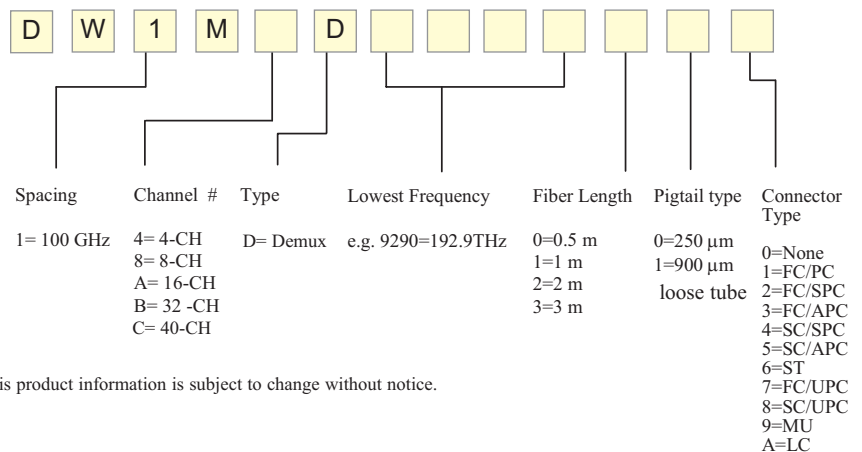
D W 1 M D

Spacing

1= 100 GHz

Channel #

4= 4-CH
8= 8-CH
A= 16-CH
B= 32 -CH
C= 40-CH

Type

D= Demux

Lowest Frequency

e.g. 9290=192.9THz

Fiber Length

0=0.5 m
1=1 m
2=2 m
3=3 m

Pigtail type

0=250 μm
1=900 μm
loose tube

Connector Type

0=None
1=FC/PC
2=FC/SPC
3=FC/APC
4=SC/SPC
5=SC/APC
6=ST
7=FC/UPC
8=SC/UPC
9=MU
A=LC

is product information is subject to change without notice.